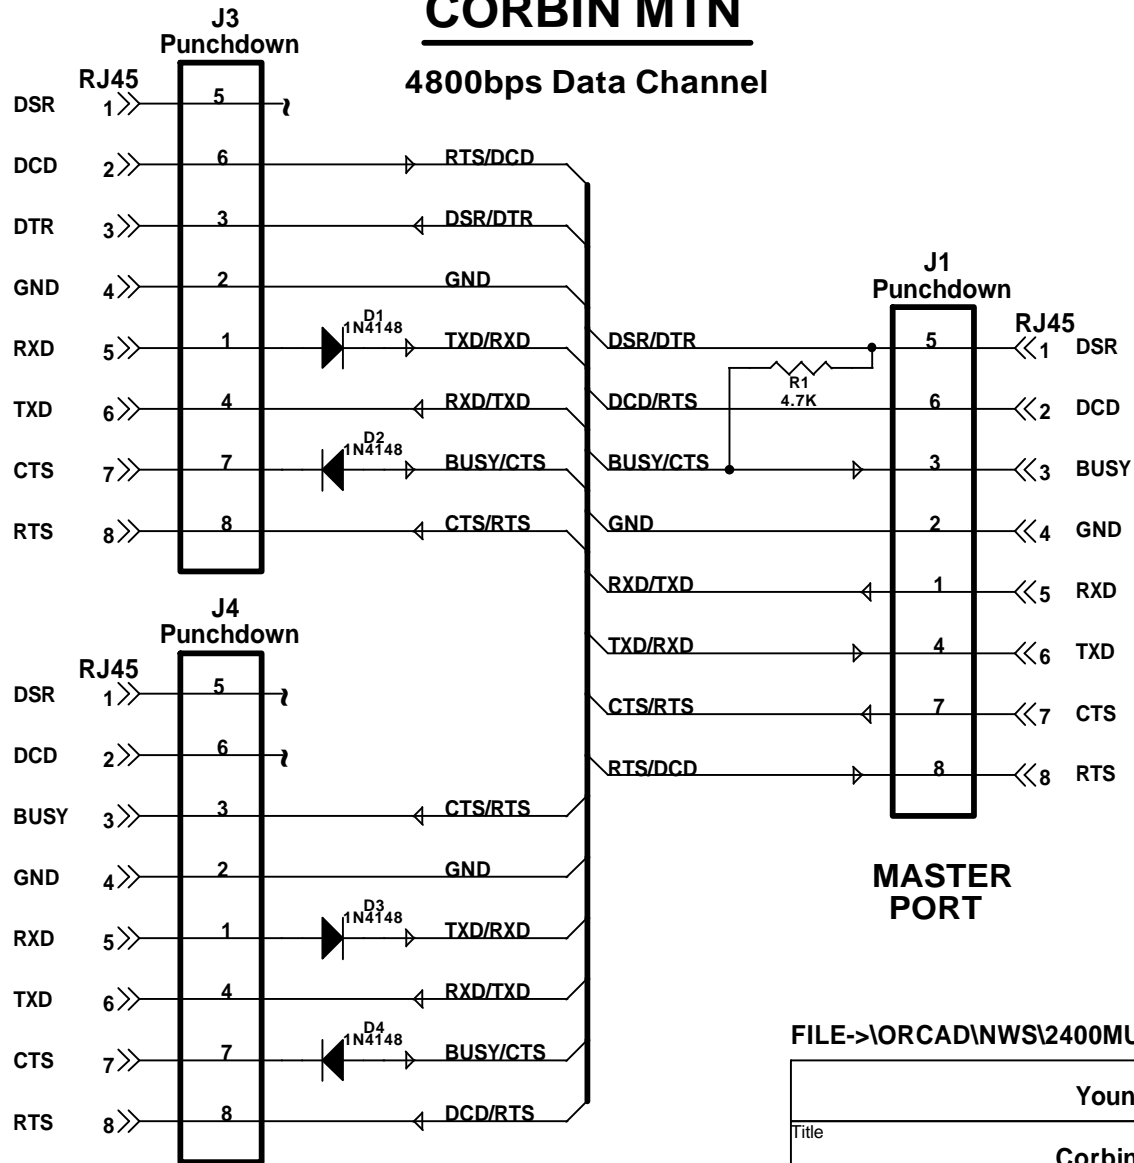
CORBIN MTN

4800bps Data Channel

J3
Punchdown

RJ45

DSR 1 5
DCD 2 6 RTS/DCD
DTR 3 3 DSR/DTR
GND 4 2 GND
RXD 5 1 D1 1N4148 TXD/RXD
TXD 6 4 RXD/TXD
CTS 7 7 D2 1N4148 BUSY/CTS
RTS 8 8 CTS/RTS

J4
Punchdown

RJ45

DSR 1 5
DCD 2 6
BUSY 3 3 CTS/RTS
GND 4 2 GND
RXD 5 1 D3 1N4148 TXD/RXD
TXD 6 4 RXD/TXD
CTS 7 7 D4 1N4148 BUSY/CTS
RTS 8 8 DCD/RTS

DSR/DTR
DCD/RTS
BUSY/CTS
GND
RXD/TXD
TXD/RXD
CTS/RTS
RTS/DCD

R1
4.7K

J1
Punchdown

RJ45

5 1 DSR
6 2 DCD
3 3 BUSY
2 4 GND
1 5 RXD
4 6 TXD
7 7 CTS
8 8 RTS

MASTER
PORT

FILE->\ORCAD\NWS\2400MU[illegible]

Youn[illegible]

Title

Corbin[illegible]